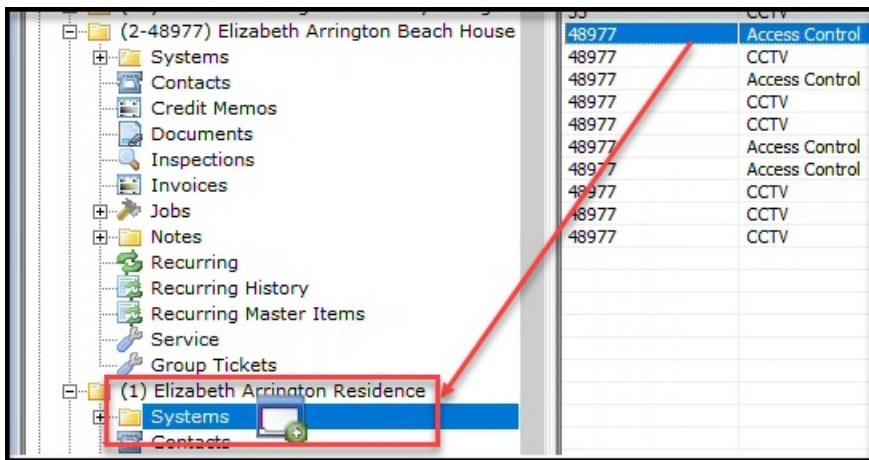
(2-48977) Elizabeth Arrington Beach House
Systems
Contacts
Credit Memos
Documents
Inspections
Invoices
Jobs
Notes
Recurring
Recurring History
Recurring Master Items
Service
Group Tickets
(1) Elizabeth Arrington Residence
Systems
Contacts

| | |
|---|---|
| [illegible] | CCTV |
| 48977 | Access Control |
| 48977 | CCTV |
| 48977 | Access Control |
| 48977 | CCTV |
| 48977 | CCTV |
| 48977 | Access Control |
| 48977 | Access Control |
| 48977 | CCTV |
| 48977 | CCTV |
| 48977 | CCTV |